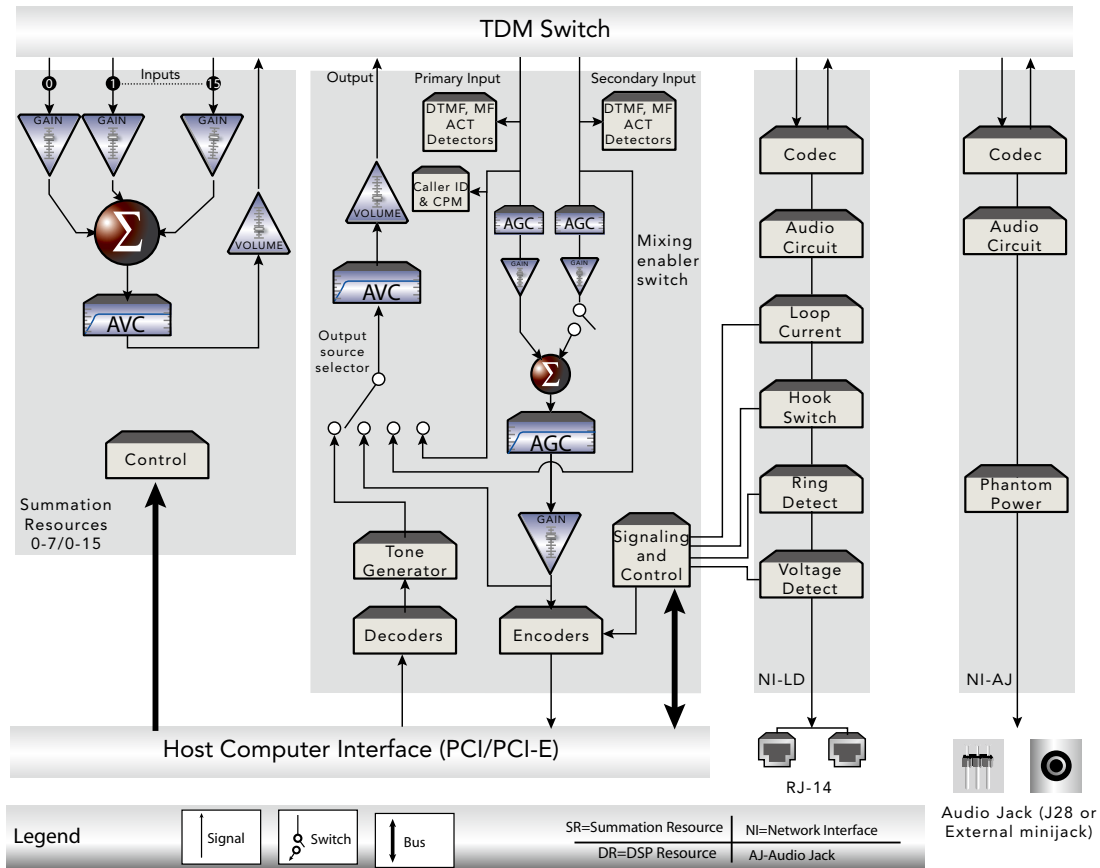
TDM Switch

0
1
Inputs
15
GAIN
GAIN
GAIN
$\Sigma$
VOLUME
AVC
Control
Summation Resources 0-7/0-15

Output
Primary Input
Secondary Input
DTMF, MF ACT Detectors
DTMF, MF ACT Detectors
VOLUME
Caller ID & CPM
AGC
AGC
Mixing enabler switch
GAIN
GAIN
AVC
Output source selector
$\Sigma$
AGC
GAIN
Signaling and Control
Tone Generator
Decoders
Encoders

Codec
Audio Circuit
Loop Current
Hook Switch
Ring Detect
Voltage Detect
NI-LD
RJ-14

Codec
Audio Circuit
Phantom Power
NI-AJ
Audio Jack (J28 or External minijack)

Host Computer Interface (PCI/PCI-E)

Legend
Signal
Switch
Bus
SR=Summation Resource
NI=Network Interface
DR=DSP Resource
AJ-Audio Jack